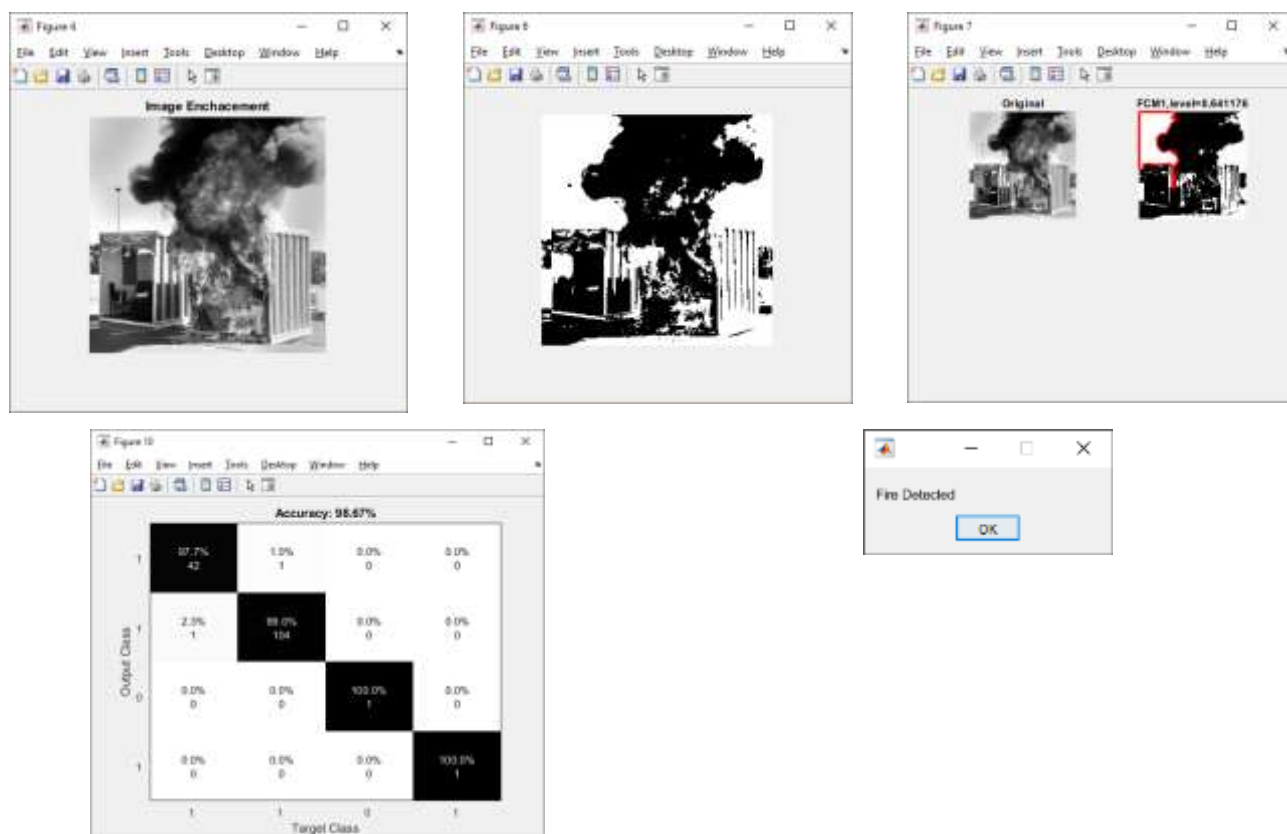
Figure 4

File Edit View Insert Tools Desktop Window Help

Image Enchacement

Figure 6

File Edit View Insert Tools Desktop Window Help

Figure 7

File Edit View Insert Tools Desktop Window Help

Original

FCM1,level=0.641176

Figure 10

File Edit View Insert Tools Desktop Window Help

Accuracy: 98.67%

| | | | | |
|---|---|---|---|---|
| 1 | 97.7% 42 | 1.0% 1 | 0.0% 0 | 0.0% 0 |
| 1 | 2.3% 1 | 99.0% 104 | 0.0% 0 | 0.0% 0 |
| 0 | 0.0% 0 | 0.0% 0 | 100.0% 1 | 0.0% 0 |
| 1 | 0.0% 0 | 0.0% 0 | 0.0% 0 | 100.0% 1 |
| | 1 | 1 | 0 | 1 |

Output Class

Target Class

Fire Detected

OK